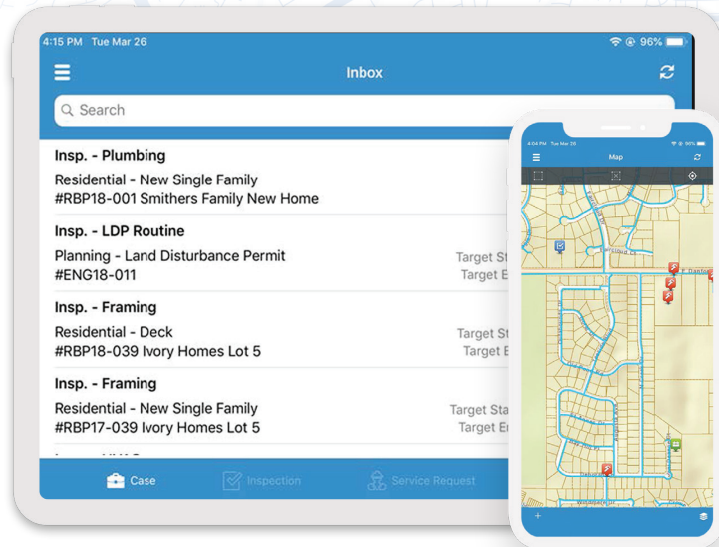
4:15 PM Tue Mar 26

96%

Inbox

Search

Insp. - Plumbing

Residential - New Single Family
#RBP18-001 Smithers Family New Home

Insp. - LDP Routine

Planning - Land Disturbance Permit
#ENG18-011

Target St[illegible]
Target E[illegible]

Insp. - Framing

Residential - Deck
#RBP18-039 Ivory Homes Lot 5

Target St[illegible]
Target E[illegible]

Insp. - Framing

Residential - New Single Family
#RBP17-039 Ivory Homes Lot 5

Target Sta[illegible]
Target E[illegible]

Case

Inspection

Service Request

4:04 PM Tue Mar 26

96%

Map

E Danforth